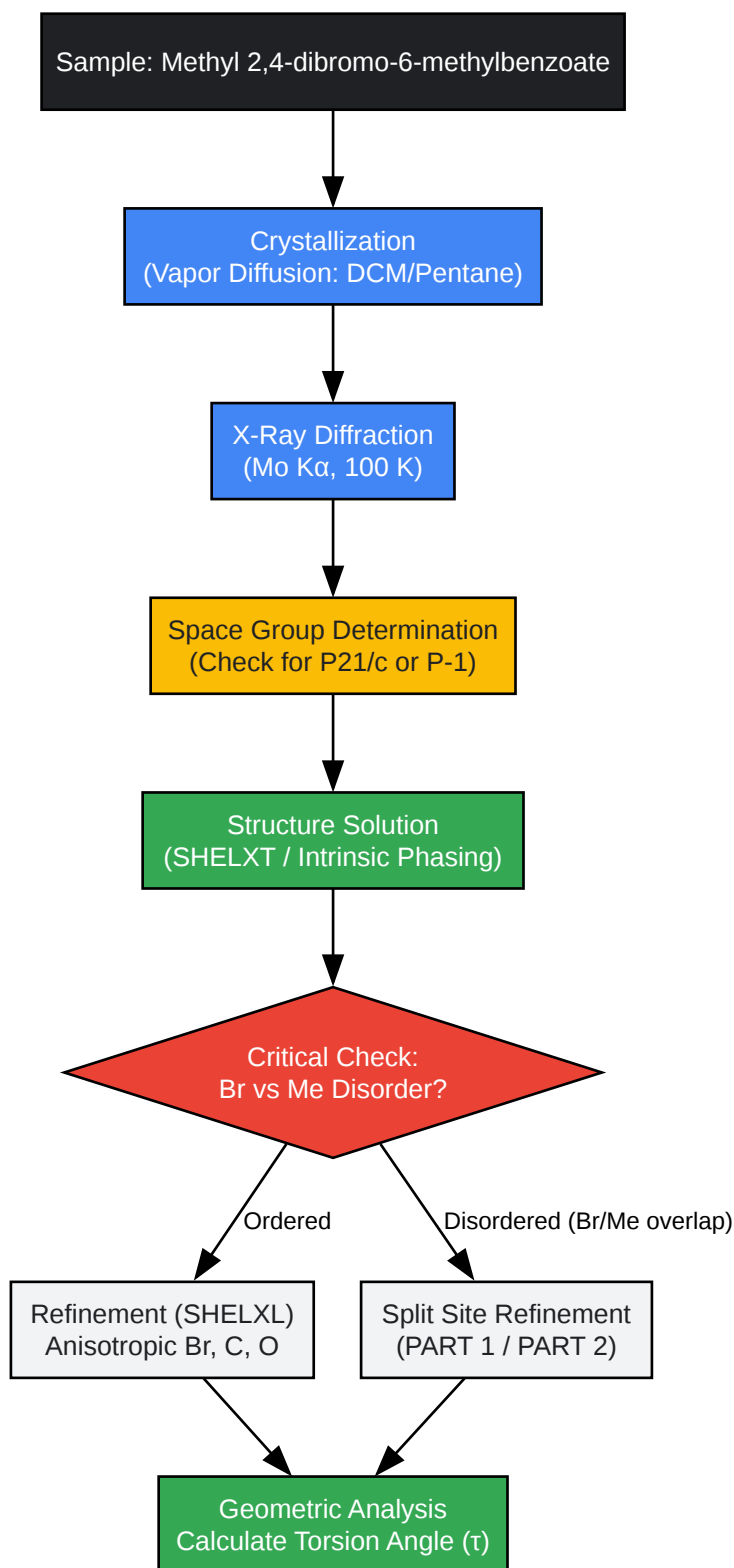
Sample: Methyl 2,4-dibromo-6-methylbenzoate

Crystallization
(Vapor Diffusion: DCM/Pentane)

X-Ray Diffraction
(Mo Kα, 100 K)

Space Group Determination
(Check for P21/c or P-1)

Structure Solution
(SHELXT / Intrinsic Phasing)

Critical Check:
Br vs Me Disorder?

Ordered

Disordered (Br/Me overlap)

Refinement (SHELXL)
Anisotropic Br, C, O

Split Site Refinement
(PART 1 / PART 2)

Geometric Analysis
Calculate Torsion Angle (τ)